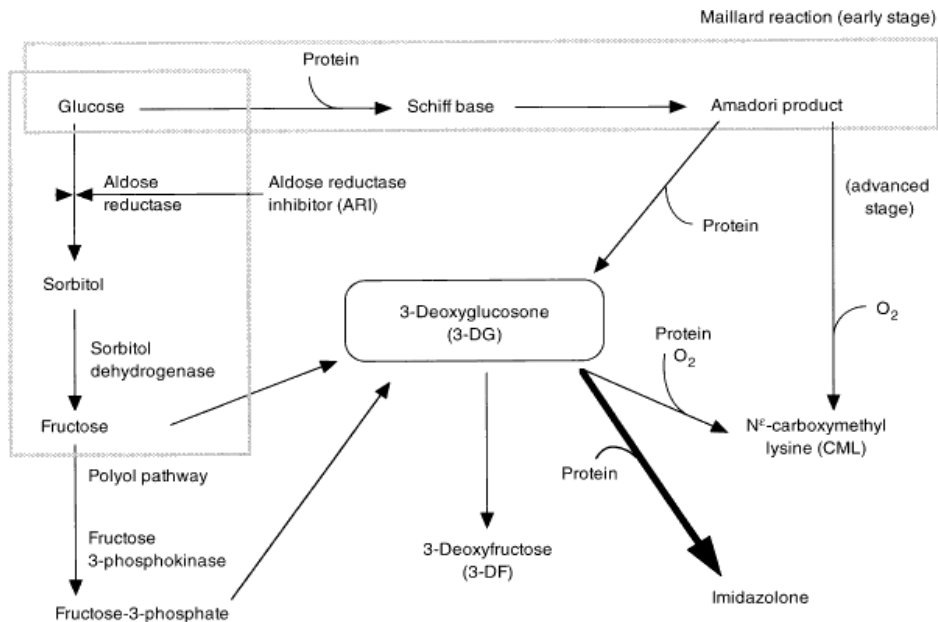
Maillard reaction (early stage)

Protein

Glucose

Schiff base

Amadori product

Aldose reductase

Aldose reductase inhibitor (ARI)

(advanced stage)

Protein

Sorbitol

3-Deoxyglucosone (3-DG)

$O_2$

Sorbitol dehydrogenase

Protein $O_2$

Fructose

$N^{\varepsilon}$-carboxymethyl lysine (CML)

Polyol pathway

Protein

Fructose 3-phosphokinase

3-Deoxyfructose (3-DF)

Fructose-3-phosphate

Imidazolone